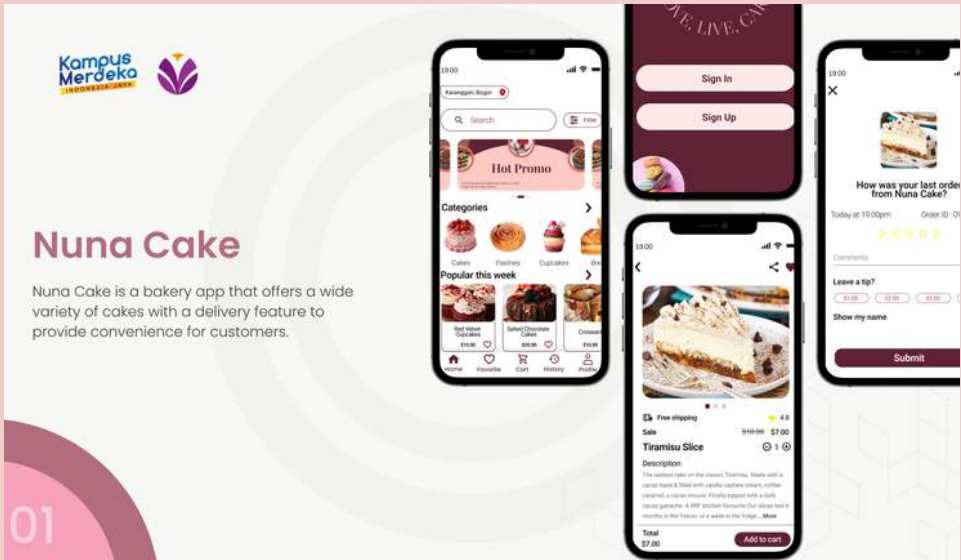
Kampus Merdeka
INDONESIA JAYA

Nuna Cake

Nuna Cake is a bakery app that offers a wide variety of cakes with a delivery feature to provide convenience for customers.

01

19:00
Karanggan, Bogor
Search
Filter
Hot Promo
Categories
Cakes
Pastries
Cupcakes
Bre
Popular this week
Red Velvet Cupcakes
$10.00
Salted Chocolate Cakes
$20.00
Croissant
Home
Favorite
Cart
History
Profile

OVE, LIVE, CA
Sign In
Sign Up

19:00
Free shipping
4.8
Sale
$10.00 $7.00
Tiramisu Slice
1
Description
The saltiest take on the classic Tiramisu. Made with a cacao base & filled with vanilla cashew cream, coffee caramel, a cacao mousse. Finally topped with a dark cacao ganache. A RRF kitchen favourite.Our slices last 6 months in the freezer or a week in the fridge... More
Total
$7.00
Add to cart

19:00
How was your last orde from Nuna Cake?
Today at 19:00pm
Order ID : 0
Comments
Leave a tip?
$1.00
$2.00
$3.00
$4
Show my name
Submit